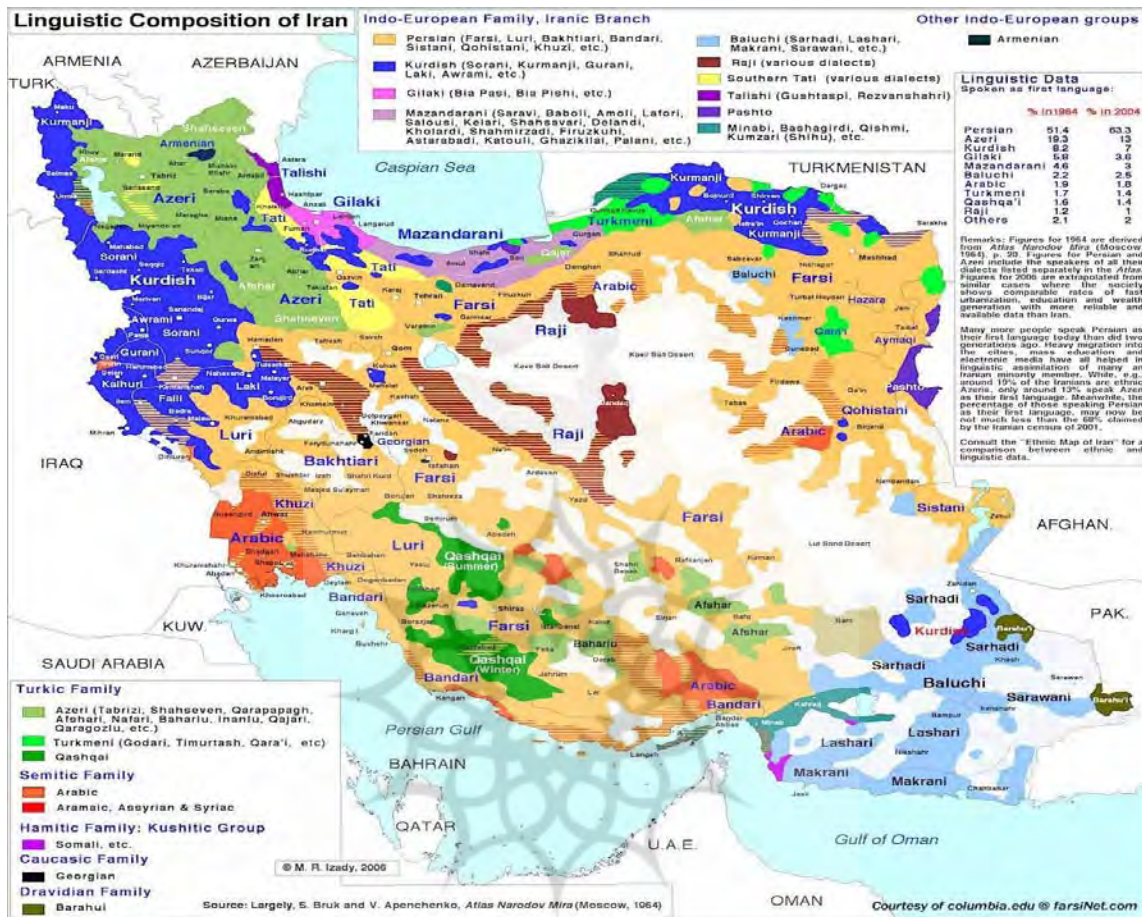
Linguistic Composition of Iran

Indo-European Family, Iranic Branch

Persian (Farsi, Luri, Bakhtiari, Bandari, Sistani, Qohistani, Khuzi, etc.)

Kurdish (Sorani, Kurmanji, Gurani, Laki, Awrami, etc.)

Gilaki (Bia Pasi, Bia Pishi, etc.)

Mazandarani (Saravi, Baboli, Amoli, Lafori, Saloui, Kelari, Shahsvari, Dolandi, Kholardi, Shahmirzadi, Firuzkuhi, Astarabadi, Katouli, Ghazikilai, Palani, etc.)

Baluchi (Sarhadi, Lashari, Makrani, Sarawani, etc.)

Raji (various dialects)

Southern Tati (various dialects)

Talishi (Gushtaspi, Rezvanshahri)

Pashto

Minabi, Bashagirdi, Qishmi, Kumzari (Shihu), etc.

Other Indo-European groups

Armenian

Linguistic Data
Spoken as first language:

| | % in 1964 | % in 2004 |
|---|---|---|
| Persian | 51.4 | 53.3 |
| Azeri | 19.3 | 13 |
| Kurdish | 8.2 | 7 |
| Gilaki | 5.8 | 3.6 |
| Mazandarani | 4.6 | 3 |
| Baluchi | 2.2 | 2.5 |
| Arabic | 1.9 | 1.8 |
| Turkmeni | 1.7 | 1.4 |
| Qashqa'i | 1.6 | 1.4 |
| Raji | 1.2 | 1 |
| Others | 2.1 | 2 |

Remarks: Figures for 1964 are derived from Atlas Narodov Mira (Moscow 1964), p. 20. Figures for Persian and Azeri include the speakers of all their dialects listed separately in the Atlas. Figures for 2004 are extrapolated from similar cases where the society shows comparable rates of fast urbanization, education and wealth generation with more reliable and available data than Iran.

Many more people speak Persian as their first language today than did two generations ago. Heavy migration into the cities, mass education and electronic media have all helped in linguistic assimilation of many an Iranian minority member. While, e.g., around 19% of the Iranians are ethnic Azeris, only around 13% speak Azeri as their first language. Meanwhile, the percentage of those speaking Persian as their first language, may now be not much less than the 68% claimed by the Iranian census of 2001.

Consult the "Ethnic Map of Iran" for a comparison between ethnic and linguistic data.

ARMENIA AZERBAIJAN TURK. TURKMENISTAN IRAQ AFGHAN. PAK. KUW. SAUDI ARABIA BAHRAIN QATAR U.A.E. OMAN

Caspian Sea Persian Gulf Gulf of Oman

Kurmanji Armenian Shahseven Azeri Talishi Gilaki Tati Mazandarani Kurdish Sorani Afshar Shahsavan Awrami Gurani Kalhuri Laki Faili Luri Bakhtiari Georgian Farsi Raji Arabic Khuzi Qashqai (Summer) Qashqai (Winter) Bandari Bahariu Afshar Kurmanji Turkmeni Kurdish Baluchi Hazara Aymaqi Pashto Qohistani Sistani Sarhadi Kurdish Baluchi Sarawani Lashari Makrani Minabi Gajar Tajik

Turkic Family
Azeri (Tabrizi, Shahseven, Qarapapagh, Afshari, Nafari, Bahariu, Inanlu, Qajari, Qaragozlu, etc.)
Turkmeni (Godari, Timurtash, Qara'i, etc)
Qashqai

Semitic Family
Arabic
Aramaic, Assyrian & Syriac

Hamitic Family: Kushitic Group
Somali, etc.

Caucasic Family
Georgian

Dravidian Family
Barahui

© M. R. Izady, 2006

Source: Largely, S. Bruk and V. Apenchenko, Atlas Narodov Mira (Moscow, 1964)

Courtesy of columbia.edu @ farsiNet.com